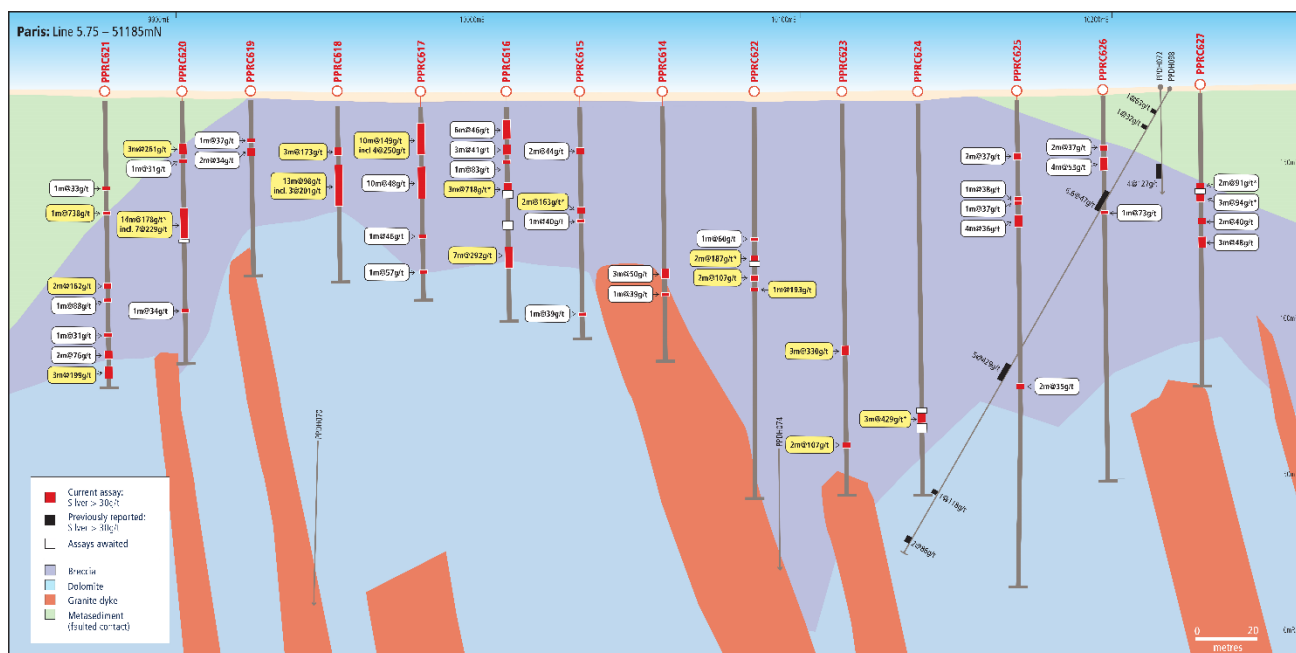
Paris: Line 5.75 – 51185mN

PPRC621
PPRC620
PPRC619
PPRC618
PPRC617
PPRC616
PPRC615
PPRC614
PPRC622
PPRC623
PPRC624
PPRC625
PPRC626
PPRC627
PPDH072
PPDH058

3m@261g/t
1m@31g/t
1m@37g/t
2m@34g/t
1m@33g/t
1m@738g/t
14m@178g/t*
incl. 7@229g/t
2m@162g/t
1m@88g/t
1m@34g/t
1m@31g/t
2m@76g/t
3m@199g/t
3m@173g/t
13m@98g/t
incl. 3@201g/t
10m@149g/t
incl 4@250g/t
10m@48g/t
1m@46g/t
1m@57g/t
6m@46g/t
3m@41g/t
1m@83g/t
3m@718g/t*
7m@292g/t
2m@44g/t
2m@163g/t*
1m@40g/t
1m@39g/t
3m@50g/t
1m@39g/t
1m@60g/t
2m@187g/t*
2m@107g/t
1m@193g/t
3m@338g/t
2m@107g/t
3m@429g/t*
3m@37g/t
1m@36g/t
1m@37g/t
4m@36g/t
2m@35g/t
2m@37g/t
4m@53g/t
1m@73g/t
2m@91g/t*
3m@94g/t*
2m@40g/t
3m@48g/t
1@56g/t
1@37g/t
4@27g/t
54@47g/t
5@42g/t
1@118g/t
2@86g/t
PPDH074

Current assay:
Silver > 30g/t
Previously reported:
Silver > 30g/t
Assays awaited
Breccia
Dolomite
Granite dyke
Metasediment
(faulted contact)

0 20
metres